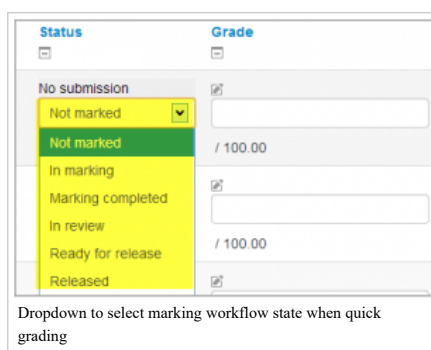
| Status | Grade |
|---|---|
| No submission<br>Not marked | / 100.00 |
| | / 100.00 |

Not marked
In marking
Marking completed
In review
Ready for release
Released

Dropdown to select marking workflow state when quick grading